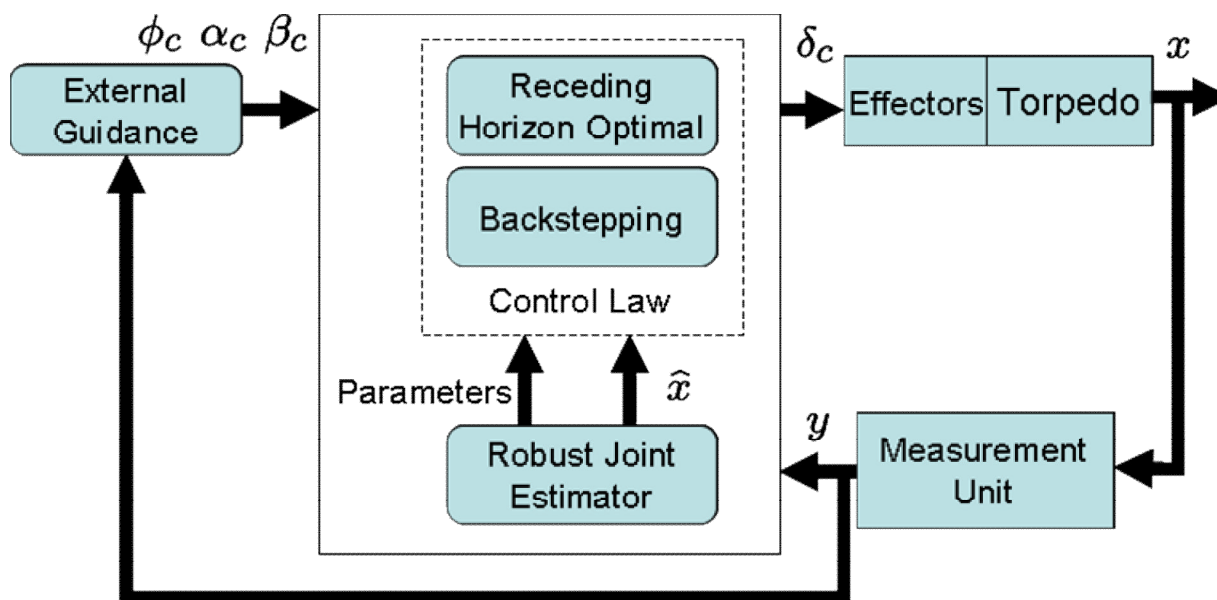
$\phi_c$ $\alpha_c$ $\beta_c$

External Guidance

Receding Horizon Optimal

Backstepping

Control Law

Parameters

$\widehat{x}$

Robust Joint Estimator

$\delta_c$

Effectors

Torpedo

$x$

$y$

Measurement Unit